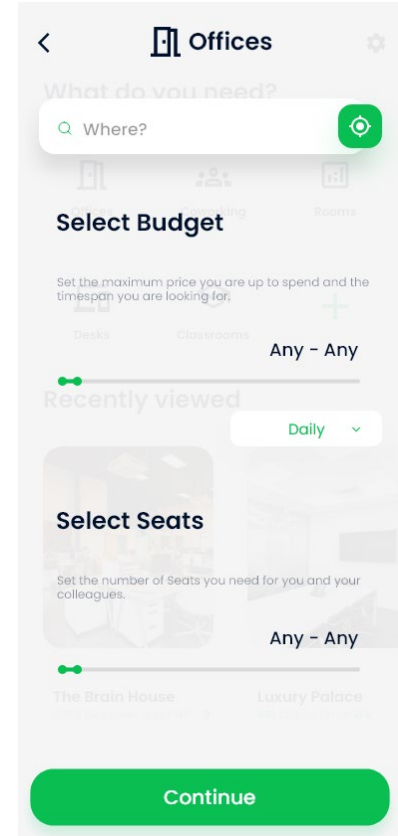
Offices

What do you need?

Where?

Offices Coworking Rooms

Select Budget

Set the maximum price you are up to spend and the timespan you are looking for.

Desks Classrooms

Any - Any

Recently viewed

Daily

Select Seats

Set the number of Seats you need for you and your colleagues.

Any - Any

The Brain House

Luxury Palace

Continue